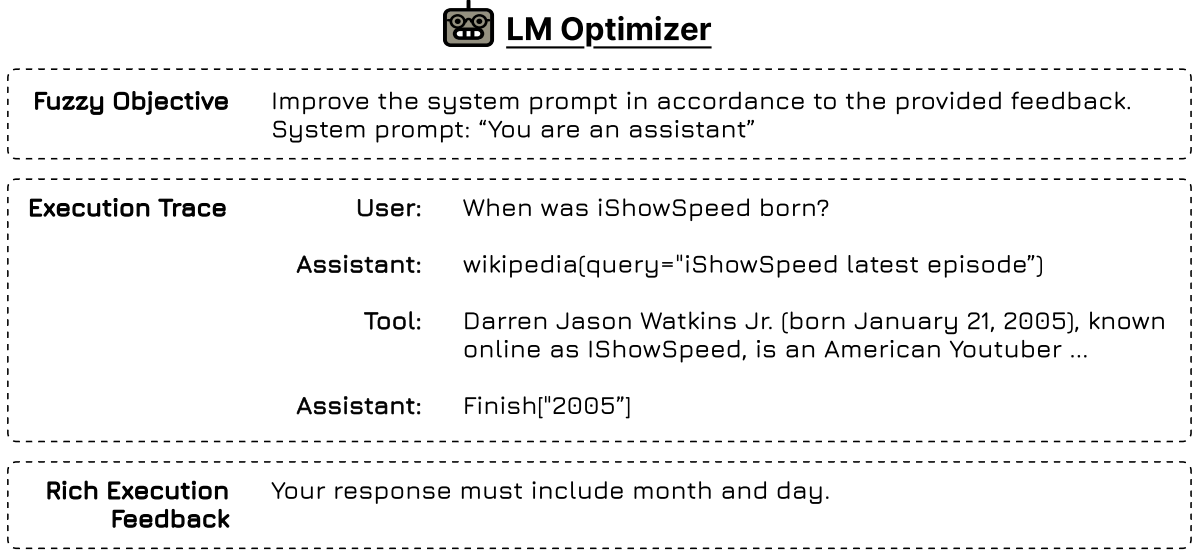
LM Optimizer

Fuzzy Objective Improve the system prompt in accordance to the provided feedback. System prompt: “You are an assistant”

Execution Trace

User: When was iShowSpeed born?

Assistant: wikipedia(query="iShowSpeed latest episode")

Tool: Darren Jason Watkins Jr. (born January 21, 2005), known online as IShowSpeed, is an American Youtuber ...

Assistant: Finish["2005"]

Rich Execution Feedback Your response must include month and day.